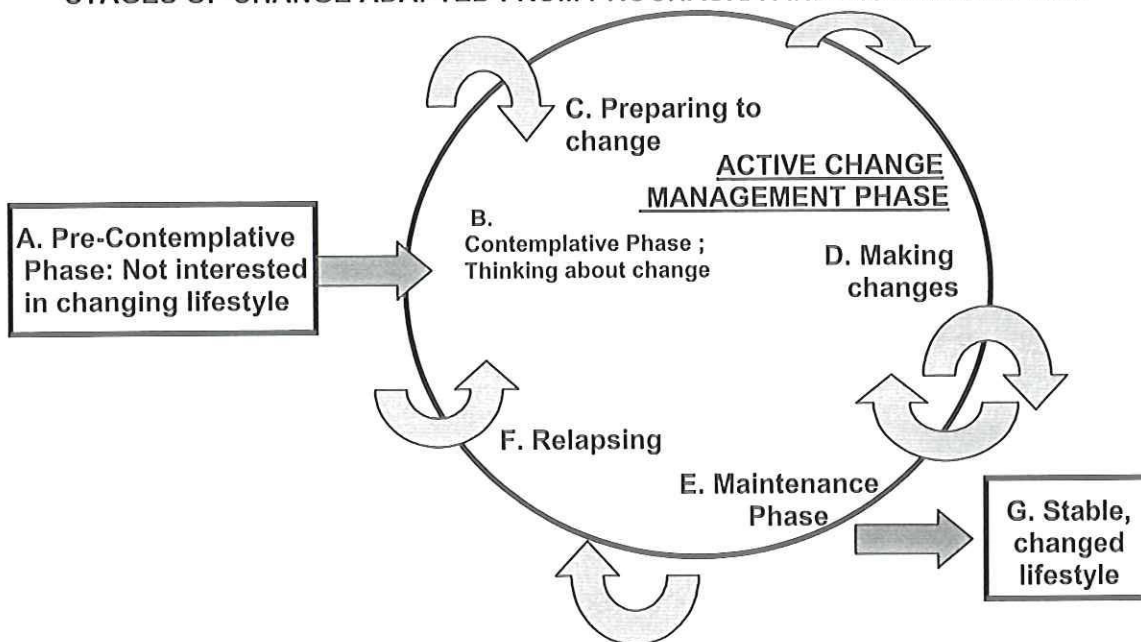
STAGES OF CHANGE ADAPTED FROM PROCHASKA AND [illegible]

C. Preparing to change

ACTIVE CHANGE MANAGEMENT PHASE

A. Pre-Contemplative Phase: Not interested in changing lifestyle

B. Contemplative Phase ; Thinking about change

D. Making changes

F. Relapsing

E. Maintenance Phase

G. Stable, changed lifestyle